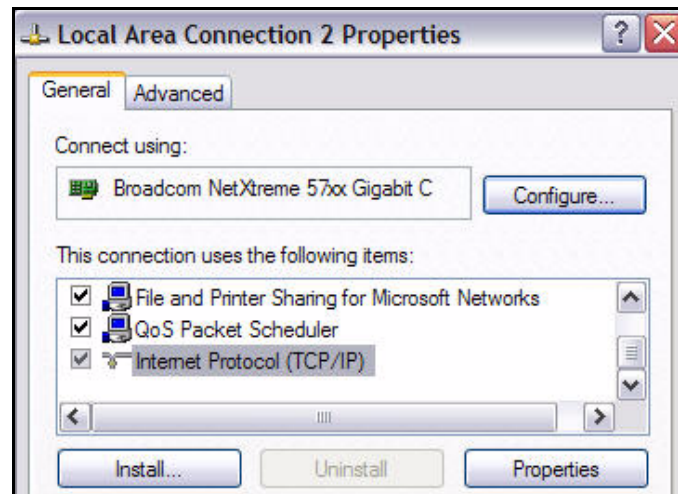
Local Area Connection 2 Properties

?

General

Advanced

Connect using:

Broadcom NetXtreme 57xx Gigabit C

Configure...

This connection uses the following items:

File and Printer Sharing for Microsoft Networks

QoS Packet Scheduler

Internet Protocol (TCP/IP)

Install...

Uninstall

Properties